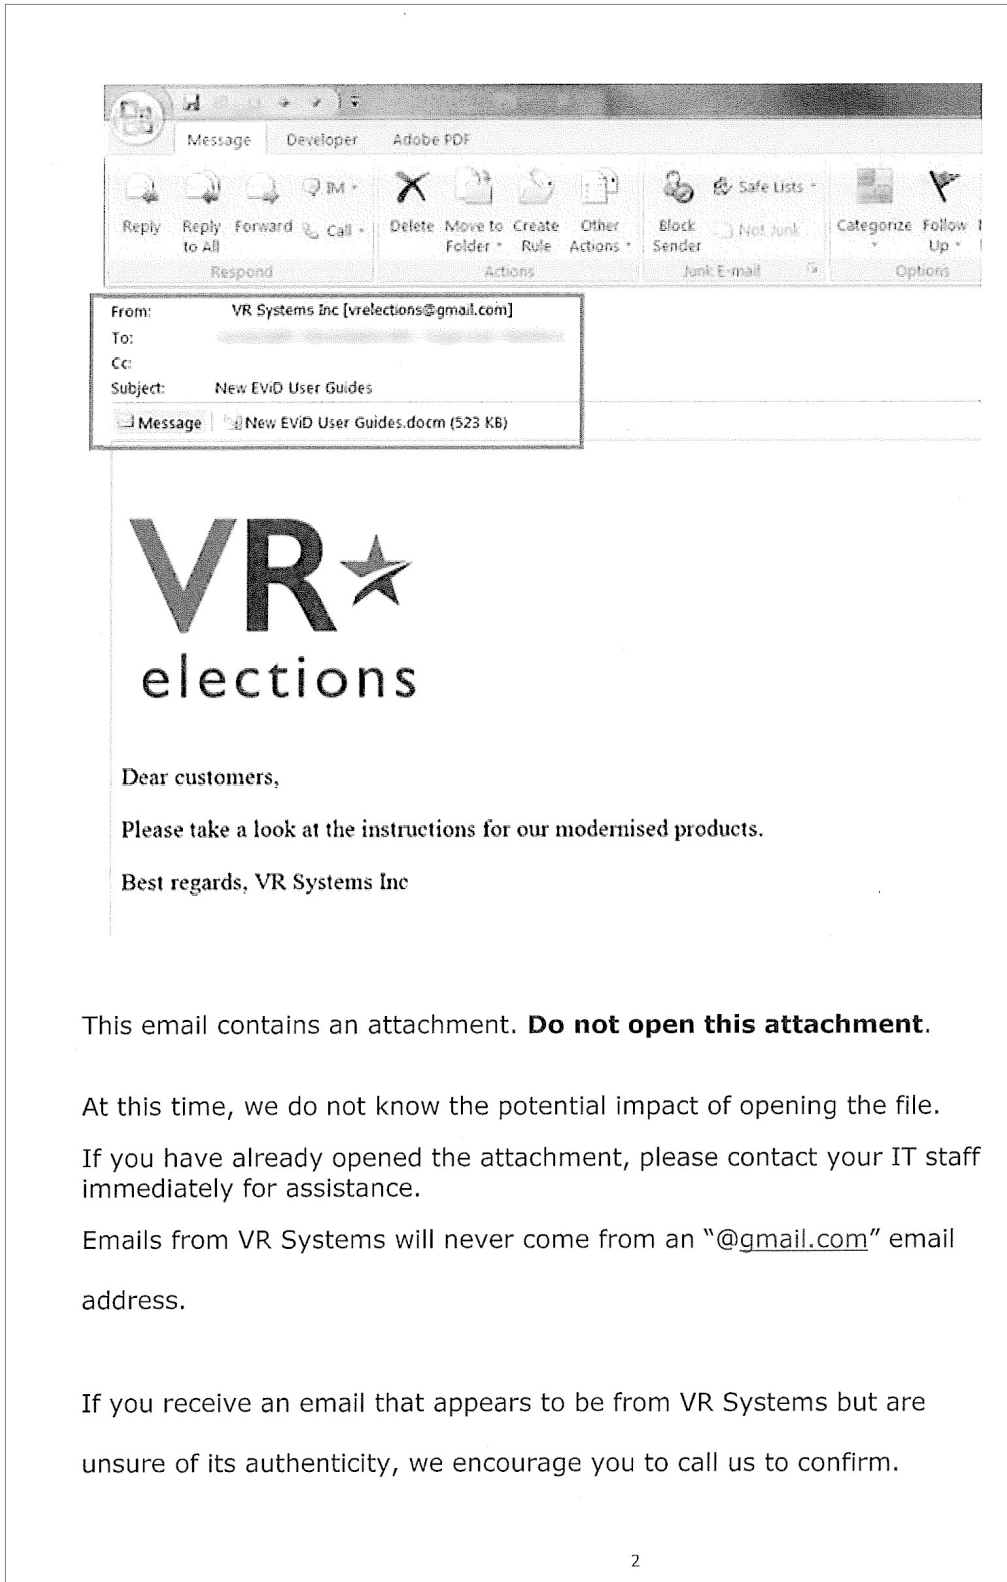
Message Developer Adobe PDF

Reply Reply to All Forward IM Call Respond

Delete Move to Folder Create Rule Other Actions Actions

Block Sender Safe Lists Not Junk Junk E-mail

Categorize Follow Up Options

From: VR Systems Inc [vrelections@gmail.com]
To: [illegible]
Cc:
Subject: New EViD User Guides

Message New EViD User Guides.docm (523 KB)

VR elections

Dear customers,

Please take a look at the instructions for our modernised products.

Best regards, VR Systems Inc

This email contains an attachment. **Do not open this attachment**.

At this time, we do not know the potential impact of opening the file.

If you have already opened the attachment, please contact your IT staff immediately for assistance.

Emails from VR Systems will never come from an "@gmail.com" email address.

If you receive an email that appears to be from VR Systems but are unsure of its authenticity, we encourage you to call us to confirm.

2